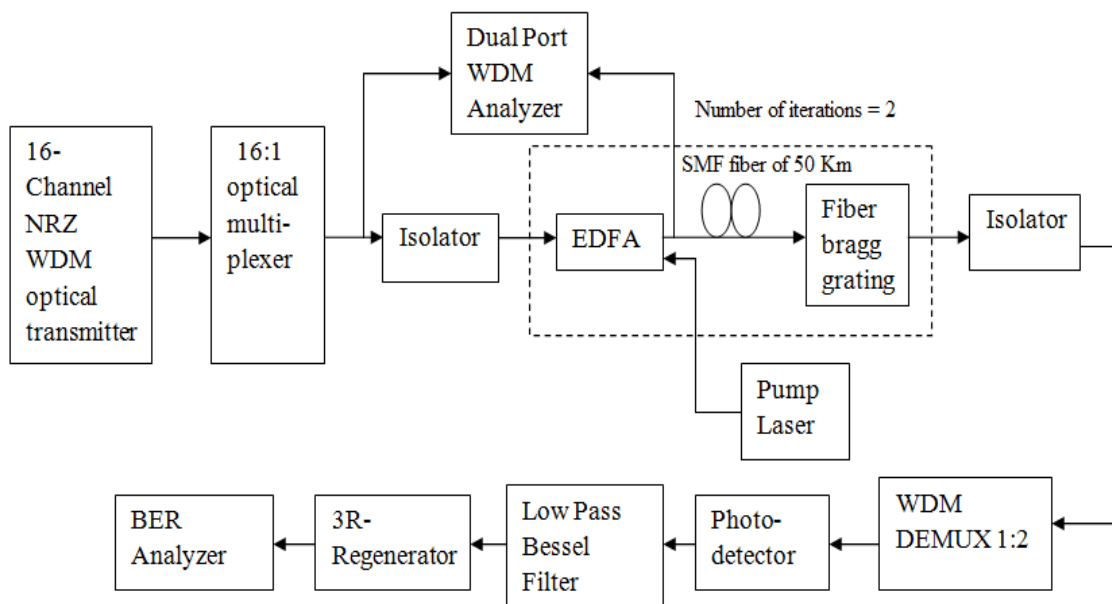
Dual Port WDM Analyzer

Number of iterations = 2

16-Channel NRZ WDM optical transmitter

16:1 optical multiplexer

Isolator

EDFA

SMF fiber of 50 Km

Fiber bragg grating

Isolator

Pump Laser

BER Analyzer

3R-Regenerator

Low Pass Bessel Filter

Photodetector

WDM DEMUX 1:2